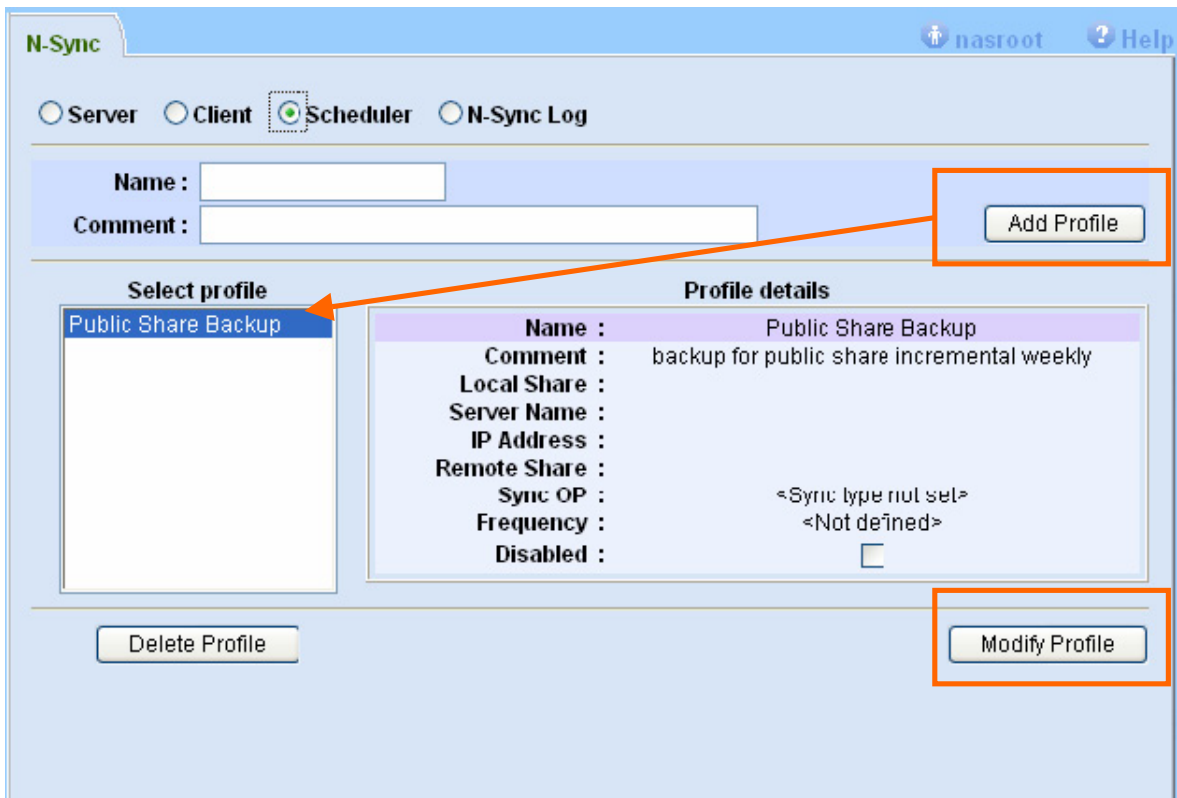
N-Sync

nasroot Help

Server Client Scheduler N-Sync Log

Name :
Comment :

Add Profile

Select profile

Public Share Backup

Profile details

| | |
|---|---|
| Name : | Public Share Backup |
| Comment : | backup for public share incremental weekly |
| Local Share : | |
| Server Name : | |
| IP Address : | |
| Remote Share : | |
| Sync OP : | <Sync type not set> |
| Frequency : | <Not defined> |
| Disabled : | |

Delete Profile

Modify Profile